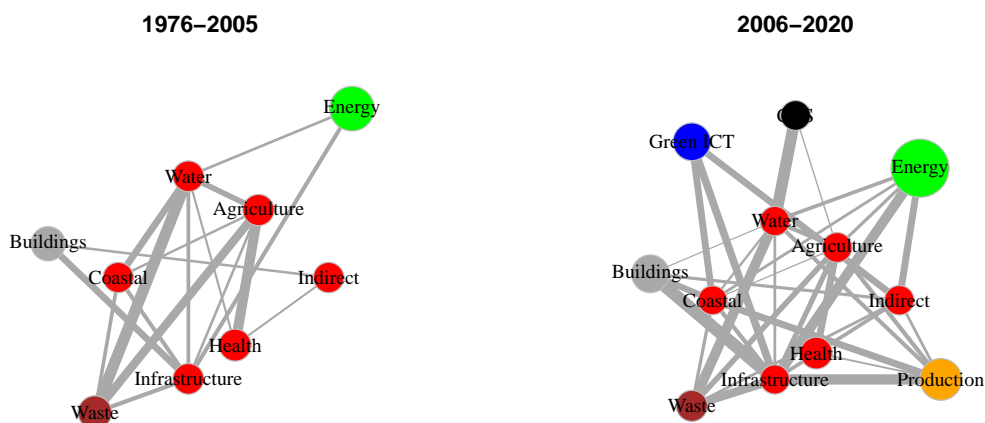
1976–2005

Energy
Water
Agriculture
Buildings
Coastal
Indirect
Health
Infrastructure
Waste

2006–2020

CCS
Green ICT
Energy
Water
Agriculture
Buildings
Coastal
Indirect
Health
Infrastructure
Production
Waste